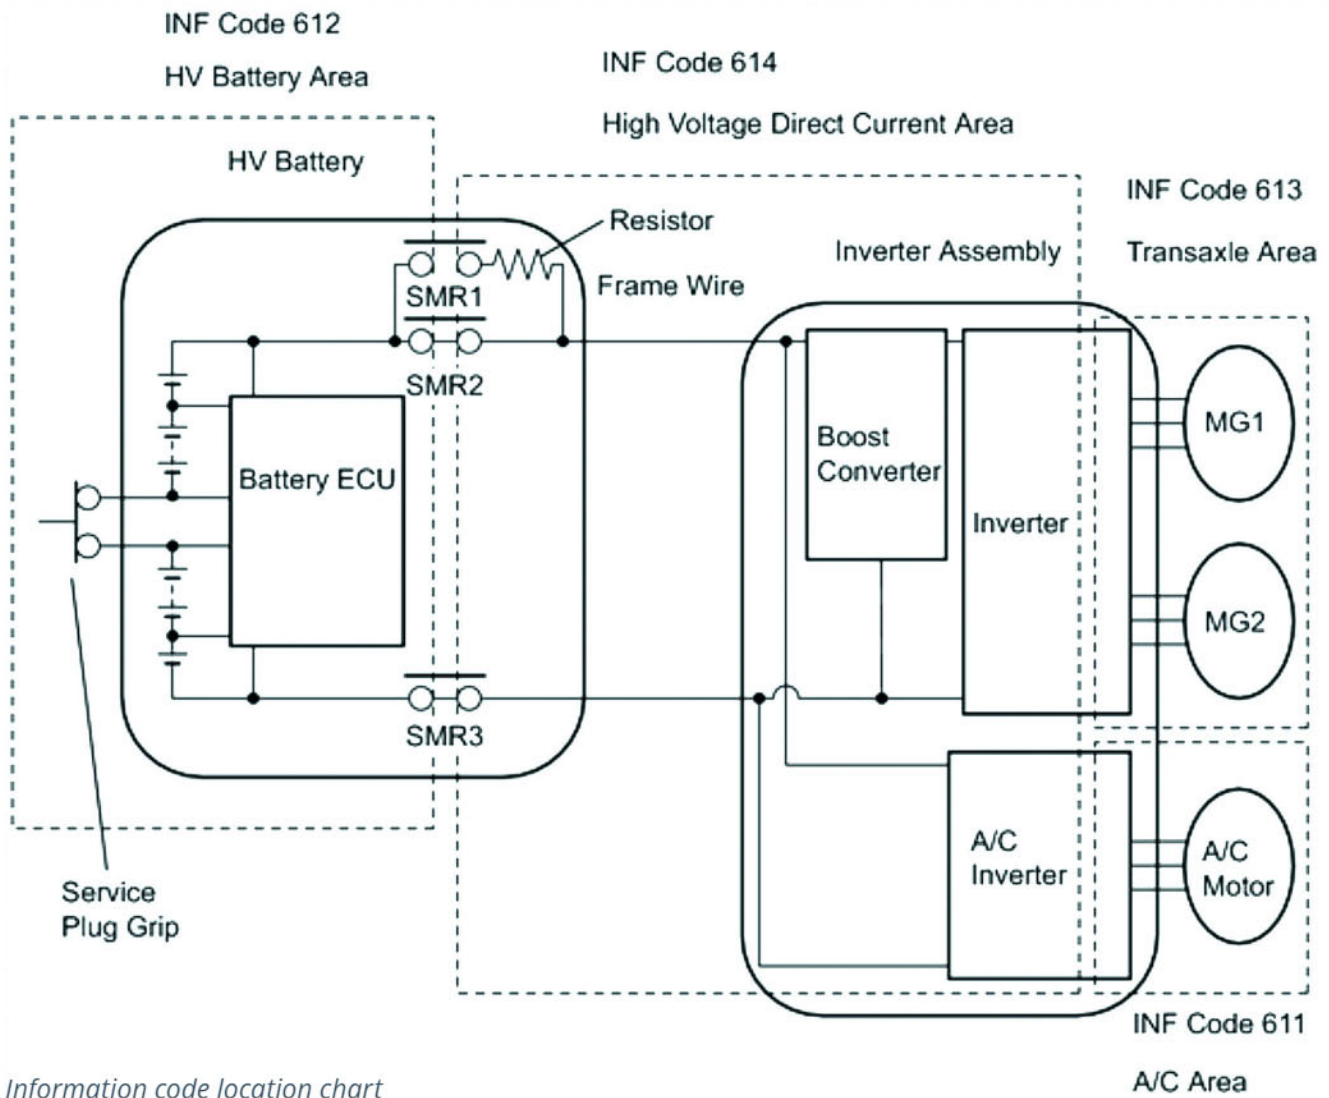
INF Code 612

HV Battery Area

INF Code 614

High Voltage Direct Current Area

HV Battery

INF Code 613

Transaxle Area

Resistor

Inverter Assembly

Frame Wire

SMR1

SMR2

Boost Converter

MG1

Battery ECU

Inverter

MG2

SMR3

A/C Inverter

A/C Motor

Service Plug Grip

INF Code 611

A/C Area

Information code location chart